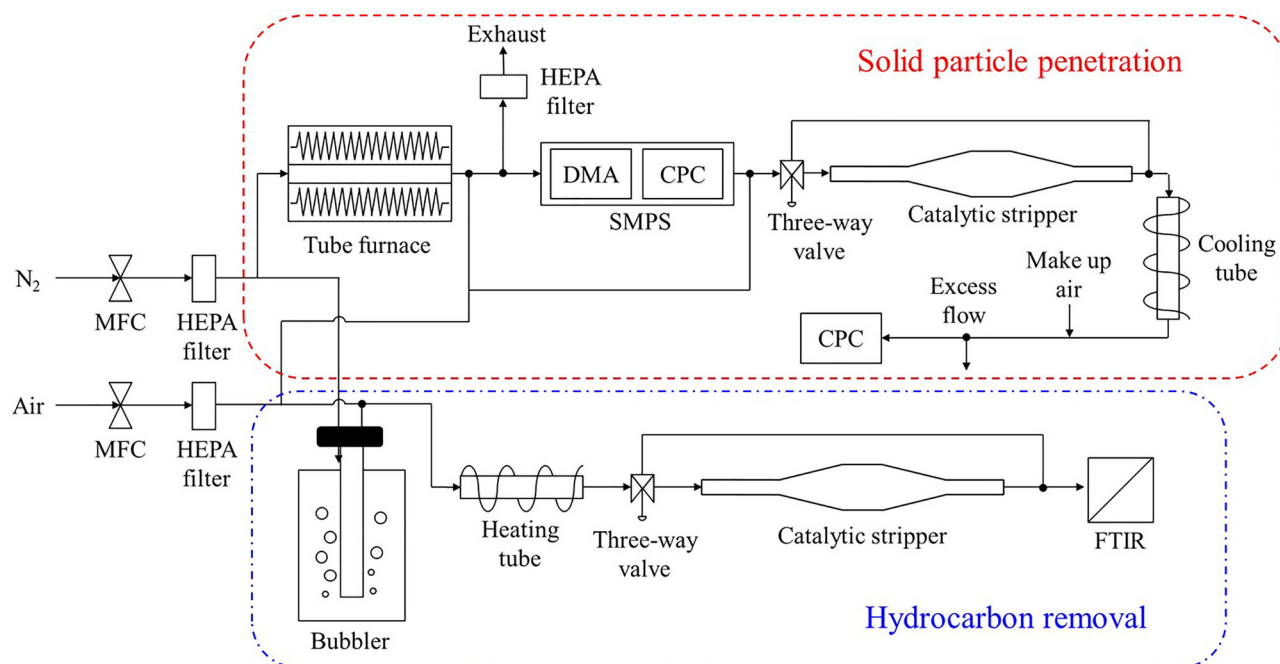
Exhaust

HEPA filter

Solid particle penetration

DMA

CPC

SMPS

Tube furnace

Three-way valve

Catalytic stripper

Cooling tube

$N_2$

MFC

HEPA filter

Excess flow

Make up air

CPC

Air

MFC

HEPA filter

Heating tube

Three-way valve

Catalytic stripper

FTIR

Bubbler

Hydrocarbon removal